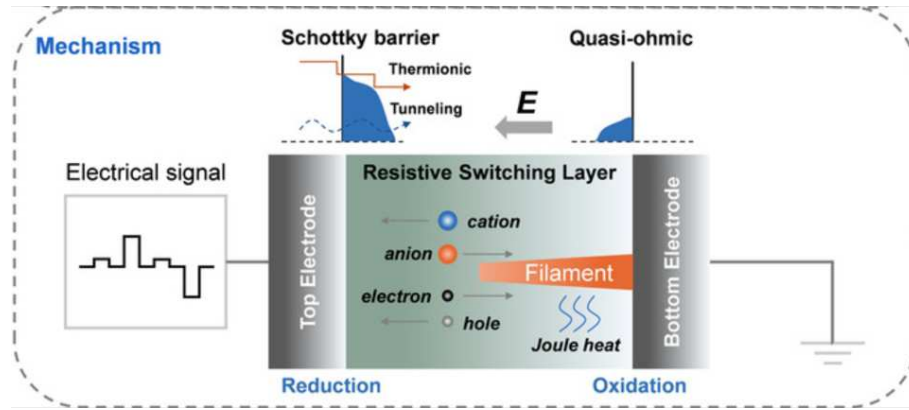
Mechanism

Schottky barrier

Thermionic

Tunneling

$E$

Quasi-ohmic

Electrical signal

Resistive Switching Layer

Top Electrode

cation

anion

Filament

electron

hole

Joule heat

Bottom Electrode

Reduction

Oxidation